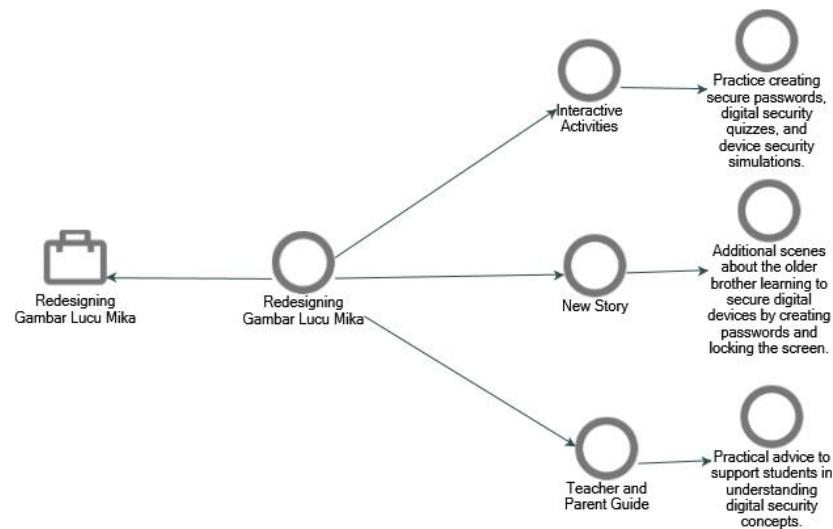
Redesigning Gambar Lucu Mika

Redesigning Gambar Lucu Mika

Interactive Activities

Practice creating secure passwords, digital security quizzes, and device security simulations.

New Story

Additional scenes about the older brother learning to secure digital devices by creating passwords and locking the screen.

Teacher and Parent Guide

Practical advice to support students in understanding digital security concepts.